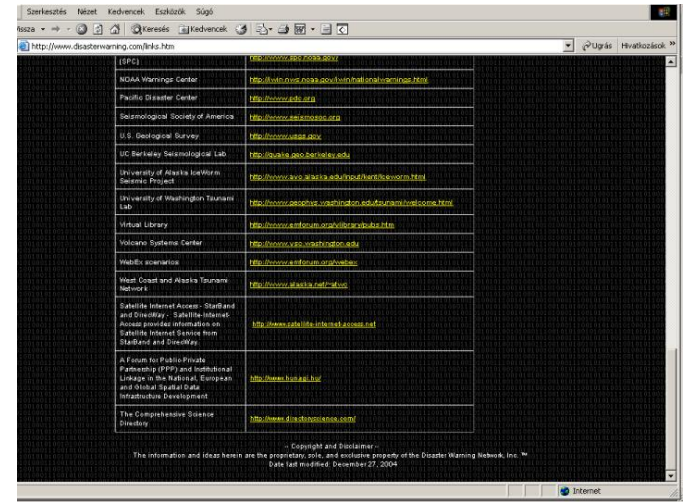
Szerkesztés Nézet Kedvencek Eszközök Súgó

Vissza Keresés Kedvencek

http://www.disasterwarning.com/links.htm

Ugrás Hivatkozások

| (SPC) | http://www.spc.noaa.gov/ |
|---|---|
| NOAA Warnings Center | http://iwin.nws.noaa.gov/iwin/nationalwarnings.html |
| Pacific Disaster Center | http://www.pdc.org |
| Seismological Society of America | http://www.seismosoc.org |
| U.S. Geological Survey | http://www.usgs.gov |
| UC Berkeley Seismological Lab | http://quake.geo.berkeley.edu |
| University of Alaska IceWorm Seismic Project | http://www.avo.alaska.edu/input/kent/iceworm.html |
| University of Washington Tsunami Lab | http://www.geophys.washington.edu/tsunami/welcome.html |
| Virtual Library | http://www.emforum.org/vlibrary/pubs.htm |
| Volcano Systems Center | http://www.vsc.washington.edu |
| WebEx scenarios | http://www.emforum.org/webex |
| West Coast and Alaska Tsunami Network | http://www.alaska.net/~atwc |
| Satellite Internet Access - StarBand and DirecWay - Satellite-Internet-Access provides information on Satellite Internet Service from StarBand and DirecWay. | http://www.satellite-internet-access.net |
| A Forum for Public-Private Partnership (PPP) and Institutional Linkage in the National, European and Global Spatial Data Infrastructure Development | http://www.hunagi.hu/ |
| The Comprehensive Science Directory | http://www.directoryscience.com/ |

-- Copyright and Disclaimer --
The information and ideas herein are the proprietary, sole, and exclusive property of the Disaster Warning Network, Inc. ™
Date last modified: December 27, 2004

Internet